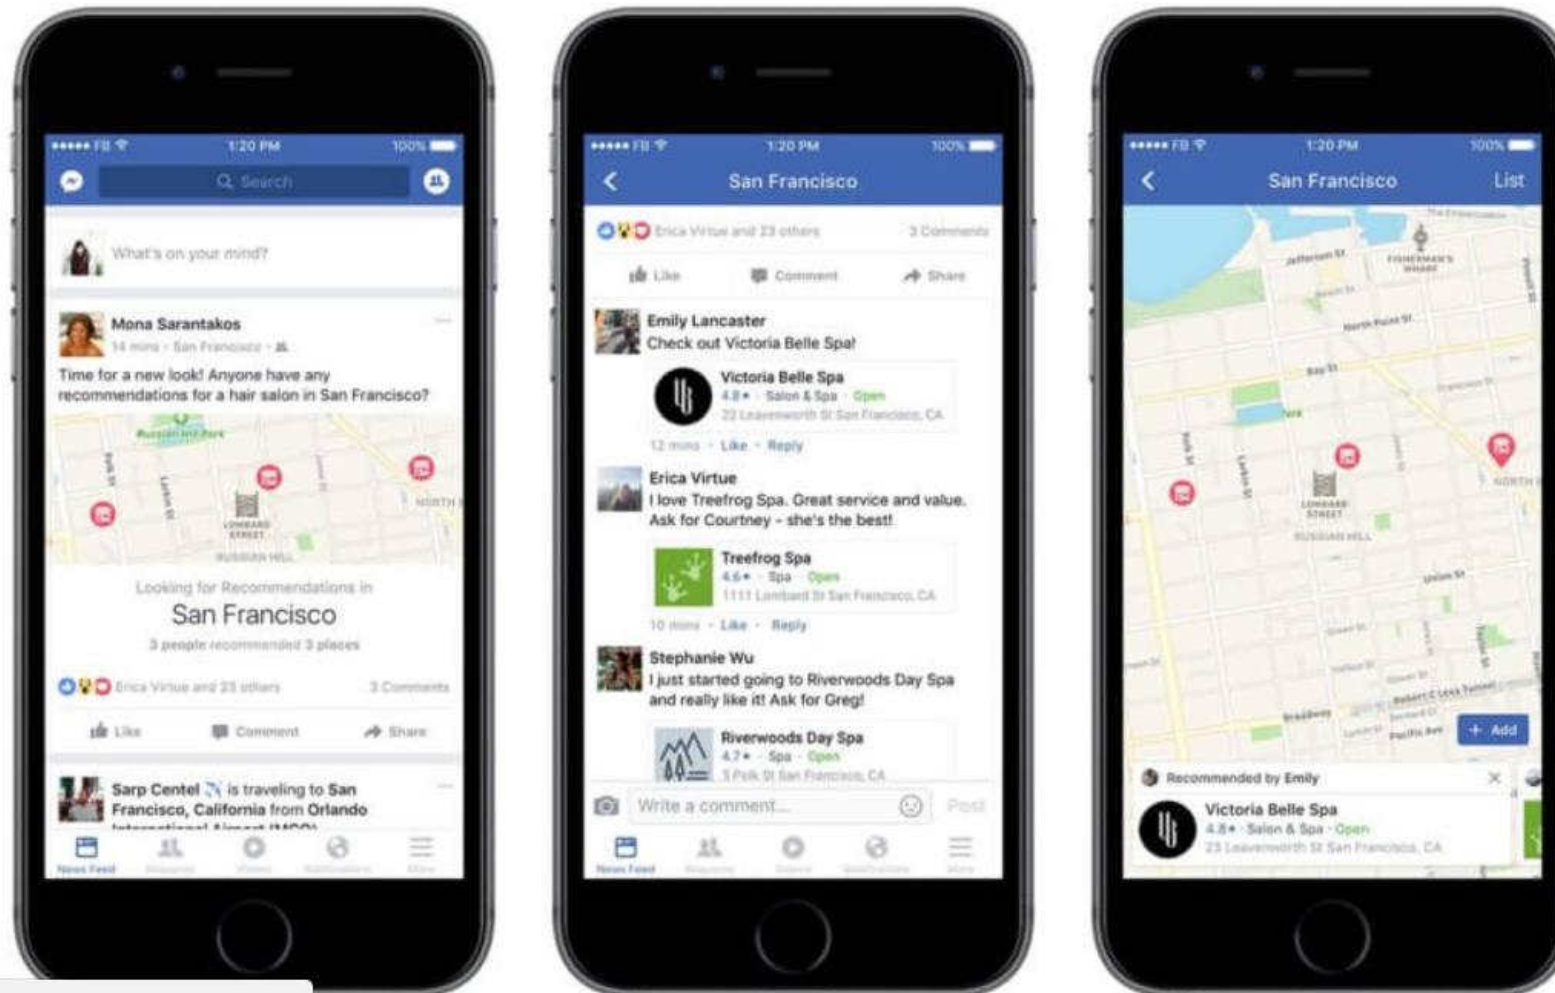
••••• FB 1:20 PM 100%

Search

What's on your mind?

Mona Sarantakos
14 mins · San Francisco

Time for a new look! Anyone have any recommendations for a hair salon in San Francisco?

Russian Hill Park
Lombard Street
Russian Hill
North

Looking for Recommendations in
San Francisco
3 people recommended 3 places

Erica Virtue and 23 others 3 Comments

Like Comment Share

Sarp Centel is traveling to San Francisco, California from Orlando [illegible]

News Feed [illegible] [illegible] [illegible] More

••••• FB 1:20 PM 100%

San Francisco

Erica Virtue and 23 others 3 Comments

Like Comment Share

Emily Lancaster
Check out Victoria Belle Spa!

Victoria Belle Spa
4.8 · Salon & Spa · Open
23 Leavenworth St San Francisco, CA

12 mins · Like · Reply

Erica Virtue
I love Treefrog Spa. Great service and value. Ask for Courtney - she's the best!

Treefrog Spa
4.6 · Spa · Open
1111 Lombard St San Francisco, CA

10 mins · Like · Reply

Stephanie Wu
I just started going to Riverwoods Day Spa and really like it! Ask for Greg!

Riverwoods Day Spa
4.7 · Spa · Open
3 Polk St San Francisco, CA

Write a comment... Post

News Feed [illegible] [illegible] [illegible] More

••••• FB 1:20 PM 100%

San Francisco List

Jefferson St
Fisherman's Wharf
North Point St
Bay St
Polk St
Larkin St
Lombard Street
Russian Hill
North
Union St
Broadway
Pacific Ave

+ Add

Recommended by Emily

Victoria Belle Spa
4.8 · Salon & Spa · Open
23 Leavenworth St San Francisco, CA